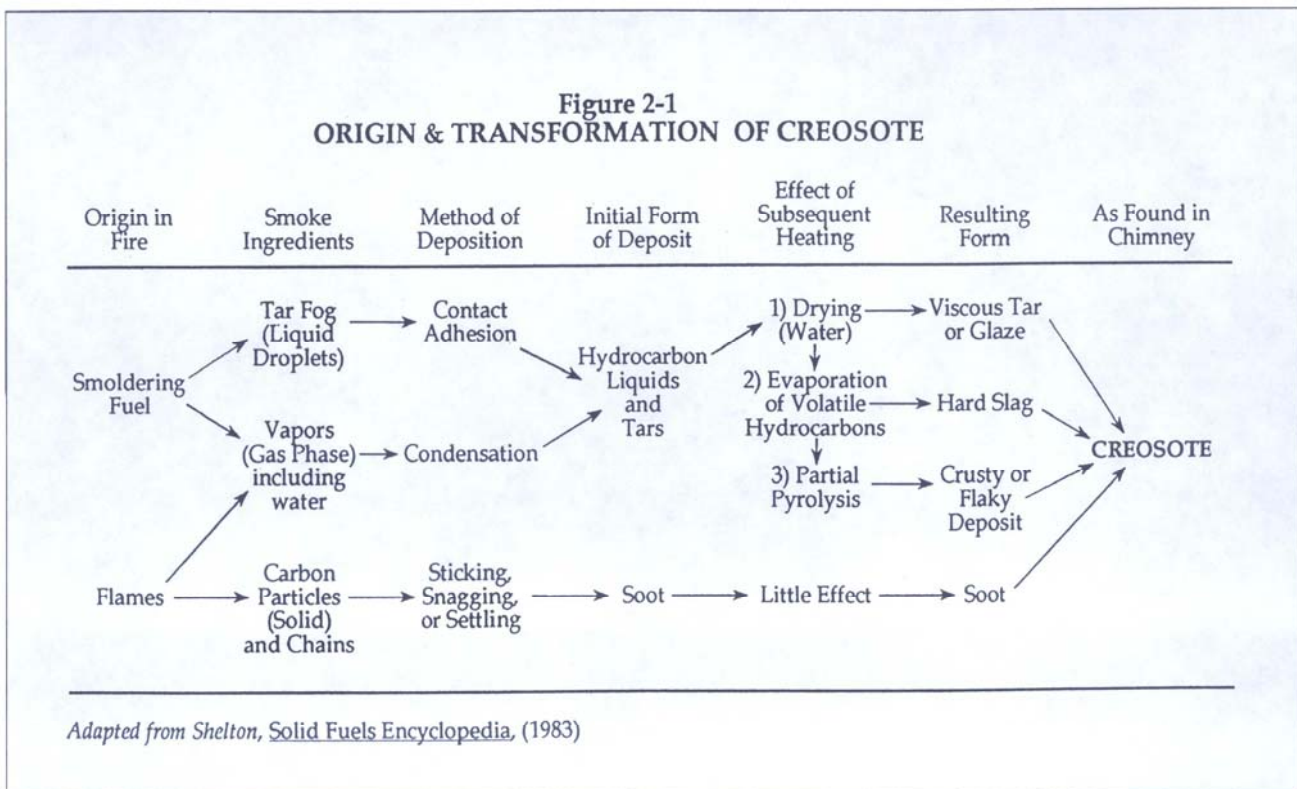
Figure 2-1
ORIGIN & TRANSFORMATION OF CREOSOTE

Origin in Fire

Smoke Ingredients

Method of Deposition

Initial Form of Deposit

Effect of Subsequent Heating

Resulting Form

As Found in Chimney

Smoldering Fuel

Tar Fog (Liquid Droplets)

Contact Adhesion

Vapors (Gas Phase) including water

Condensation

Hydrocarbon Liquids and Tars

1) Drying (Water)

Viscous Tar or Glaze

2) Evaporation of Volatile Hydrocarbons

Hard Slag

3) Partial Pyrolysis

Crusty or Flaky Deposit

CREOSOTE

Flames

Carbon Particles (Solid) and Chains

Sticking, Snagging, or Settling

Soot

Little Effect

Soot

Adapted from Shelton, Solid Fuels Encyclopedia, (1983)